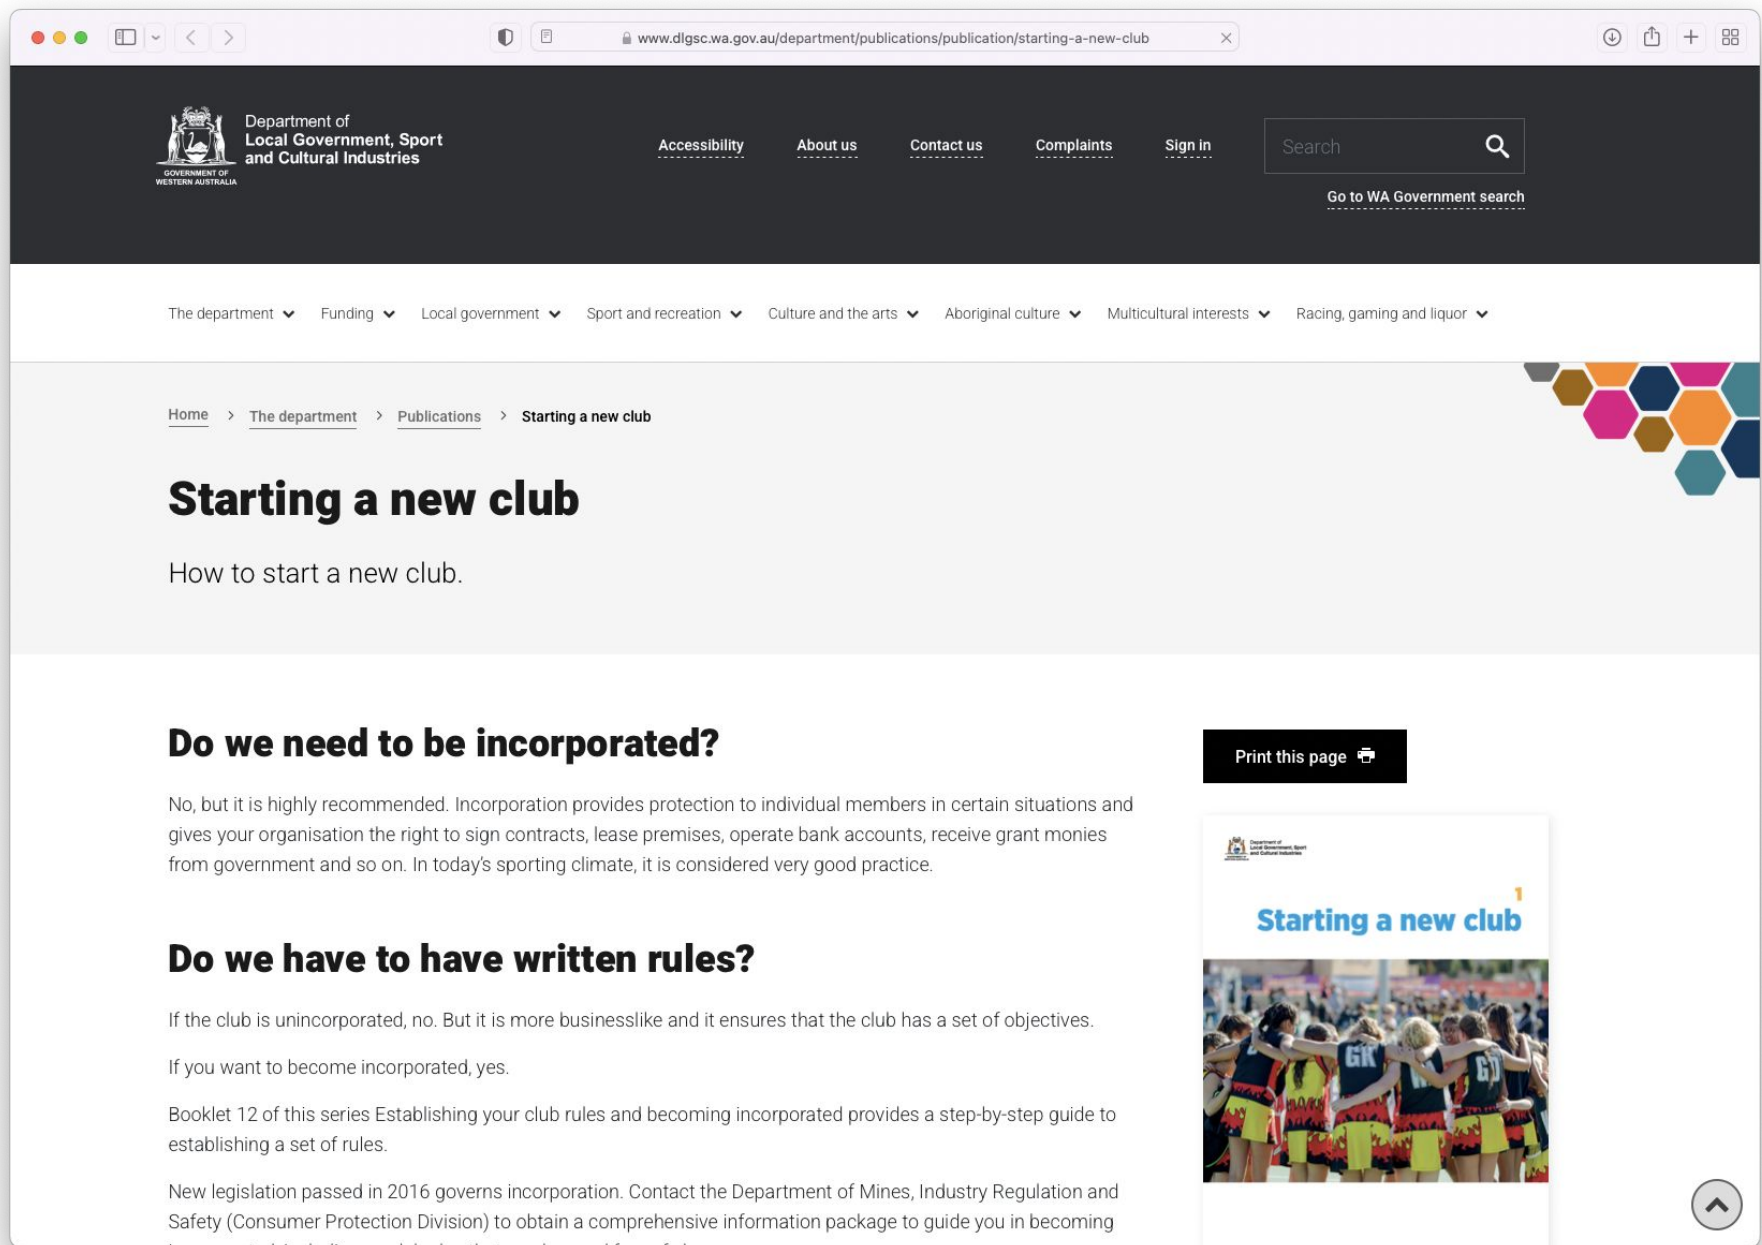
www.dlgsc.wa.gov.au/department/publications/publication/starting-a-new-club

GOVERNMENT OF WESTERN AUSTRALIA

Department of Local Government, Sport and Cultural Industries

Accessibility About us Contact us Complaints Sign in

Search

Go to WA Government search

The department Funding Local government Sport and recreation Culture and the arts Aboriginal culture Multicultural interests Racing, gaming and liquor

Home > The department > Publications > Starting a new club

# Starting a new club

How to start a new club.

## Do we need to be incorporated?

No, but it is highly recommended. Incorporation provides protection to individual members in certain situations and gives your organisation the right to sign contracts, lease premises, operate bank accounts, receive grant monies from government and so on. In today's sporting climate, it is considered very good practice.

## Do we have to have written rules?

If the club is unincorporated, no. But it is more businesslike and it ensures that the club has a set of objectives.

If you want to become incorporated, yes.

Booklet 12 of this series Establishing your club rules and becoming incorporated provides a step-by-step guide to establishing a set of rules.

New legislation passed in 2016 governs incorporation. Contact the Department of Mines, Industry Regulation and Safety (Consumer Protection Division) to obtain a comprehensive information package to guide you in becoming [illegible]

Print this page

1
Starting a new club